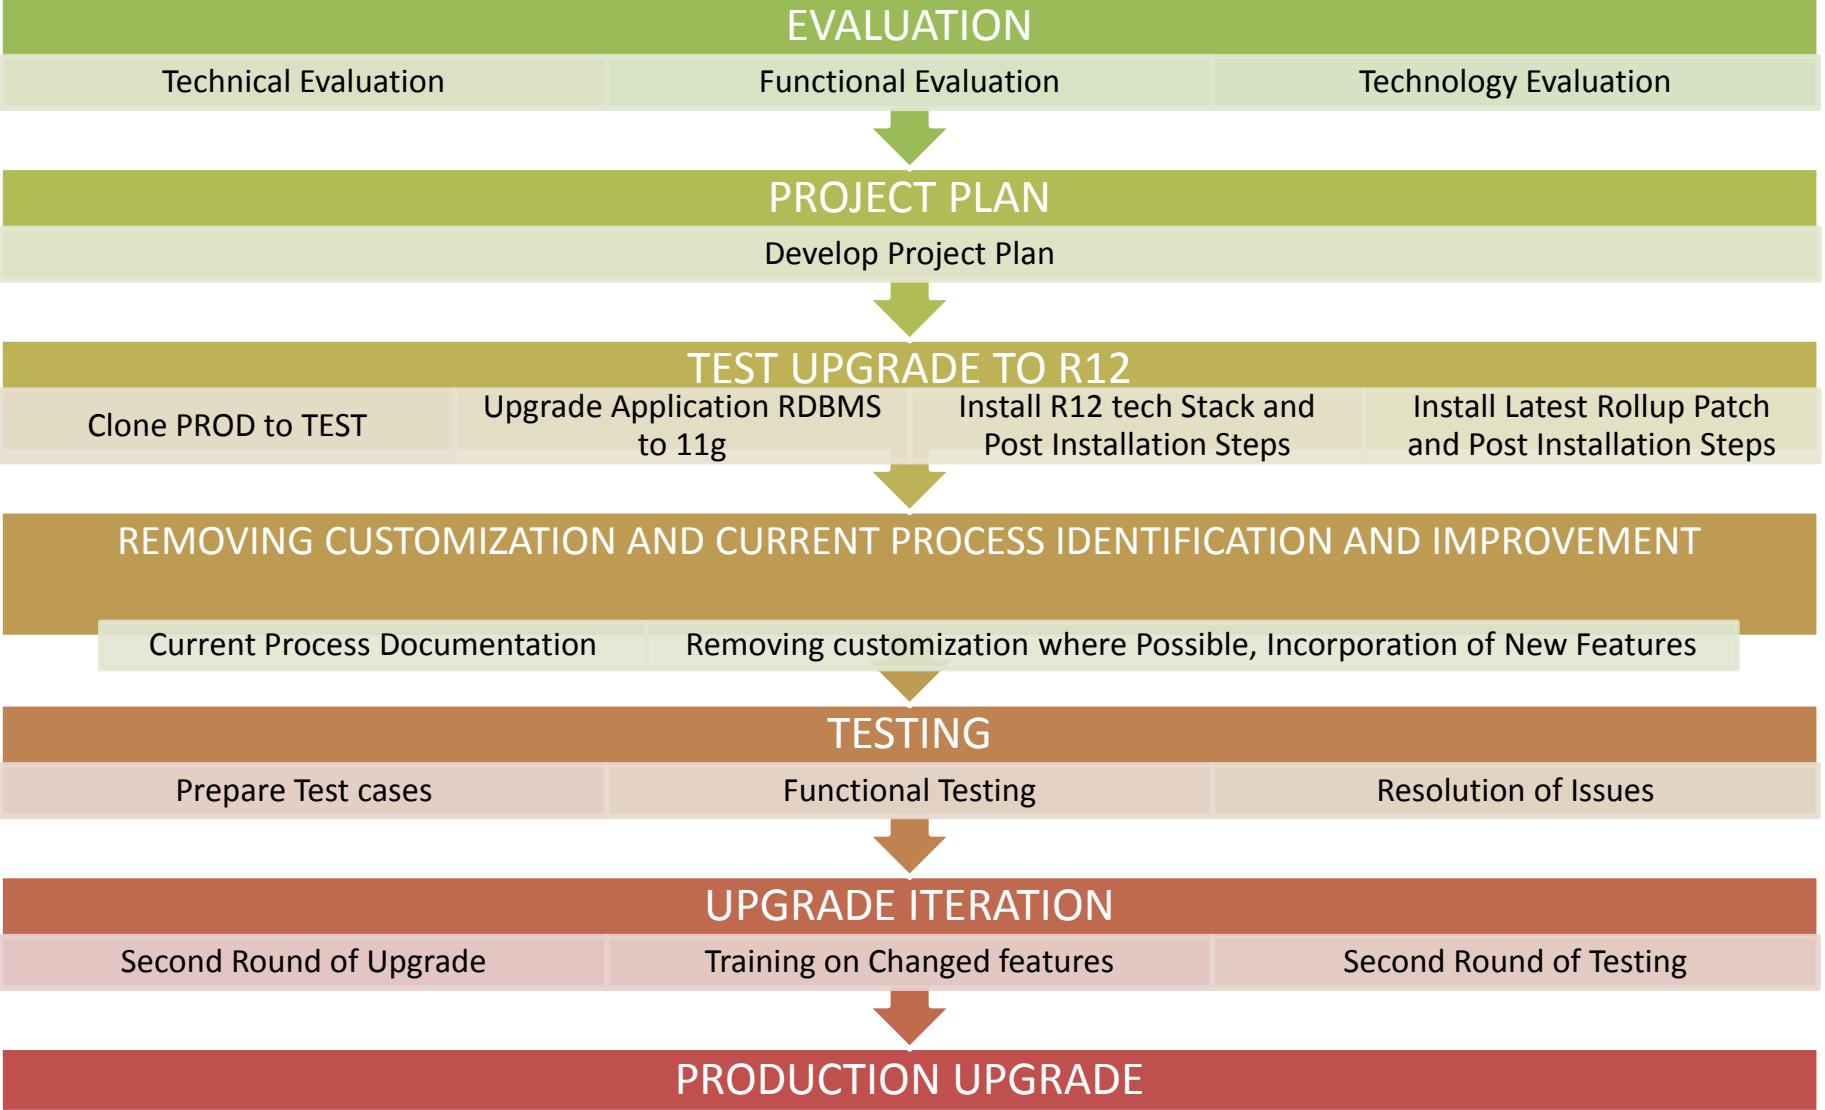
EVALUATION

Technical Evaluation

Functional Evaluation

Technology Evaluation

PROJECT PLAN

Develop Project Plan

TEST UPGRADE TO R12

Clone PROD to TEST

Upgrade Application RDBMS to 11g

Install R12 tech Stack and Post Installation Steps

Install Latest Rollup Patch and Post Installation Steps

REMOVING CUSTOMIZATION AND CURRENT PROCESS IDENTIFICATION AND IMPROVEMENT

Current Process Documentation

Removing customization where Possible, Incorporation of New Features

TESTING

Prepare Test cases

Functional Testing

Resolution of Issues

UPGRADE ITERATION

Second Round of Upgrade

Training on Changed features

Second Round of Testing

PRODUCTION UPGRADE